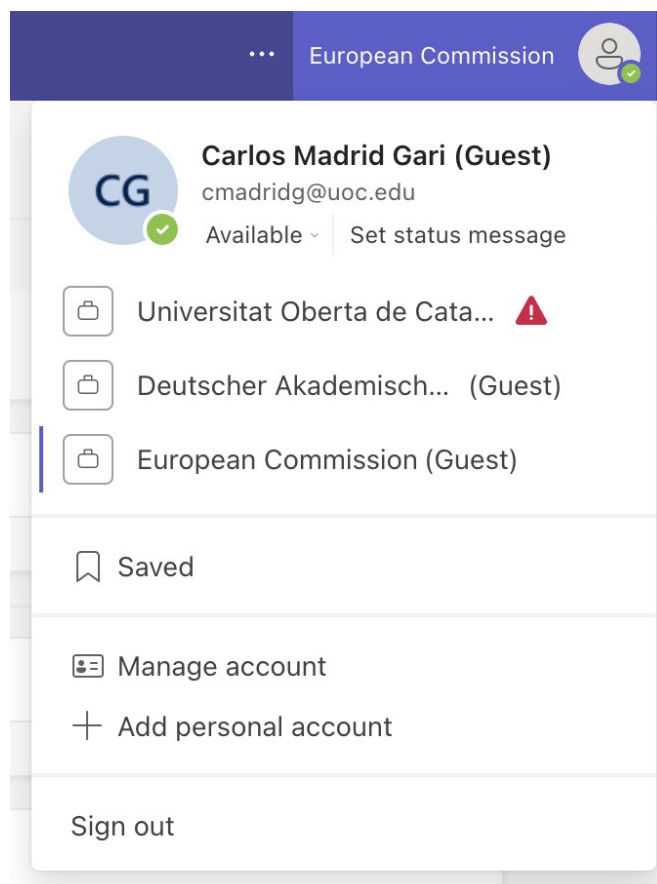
... European Commission

CG

Carlos Madrid Gari (Guest)
cmadridg@uoc.edu
Available
Set status message

Universitat Oberta de Cata...
Deutscher Akademisch... (Guest)
European Commission (Guest)

Saved

Manage account
Add personal account

Sign out